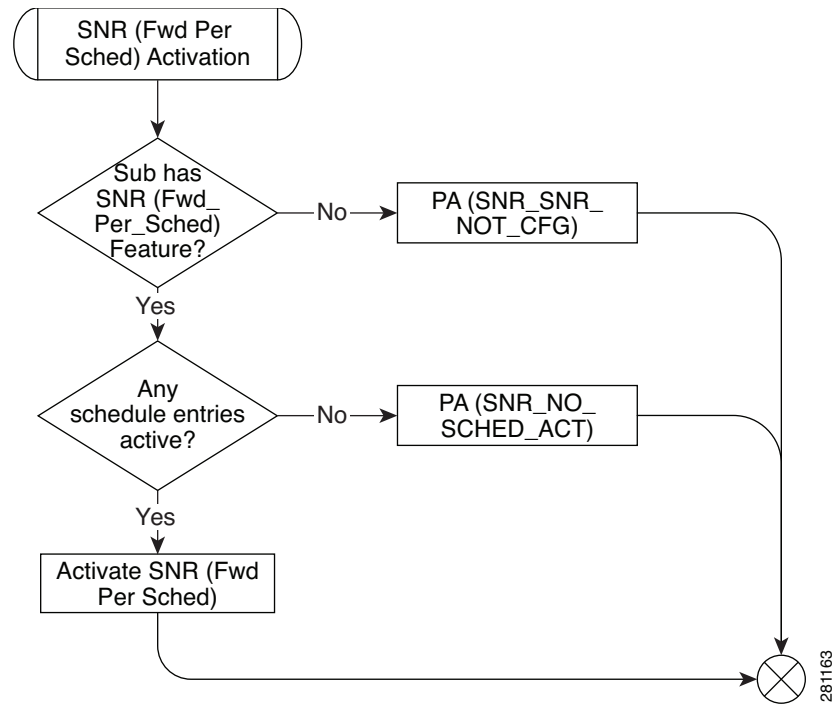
SNR (Fwd Per Sched) Activation

Sub has SNR (Fwd_ Per_Sched) Feature?

No

PA (SNR_SNR_ NOT_CFG)

Yes

Any schedule entries active?

No

PA (SNR_NO_ SCHED_ACT)

Yes

Activate SNR (Fwd Per Sched)

281163